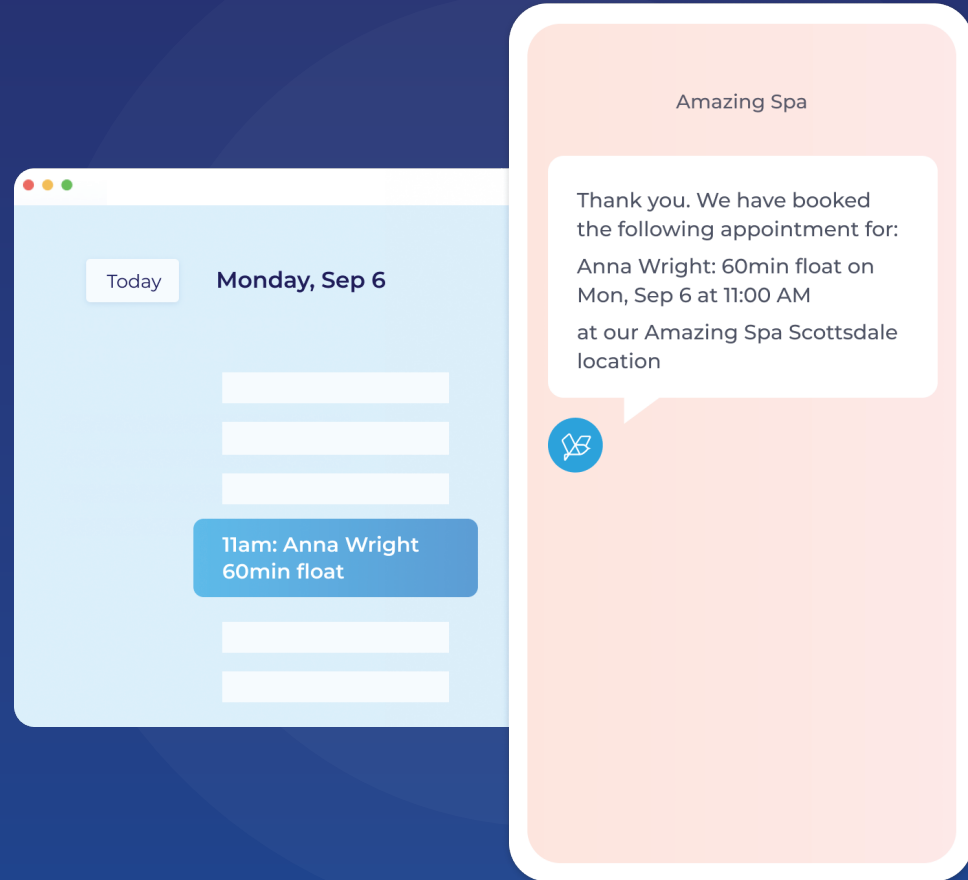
Today

Monday, Sep 6

11am: Anna Wright
60min float

Amazing Spa

Thank you. We have booked the following appointment for:

Anna Wright: 60min float on Mon, Sep 6 at 11:00 AM

at our Amazing Spa Scottsdale location